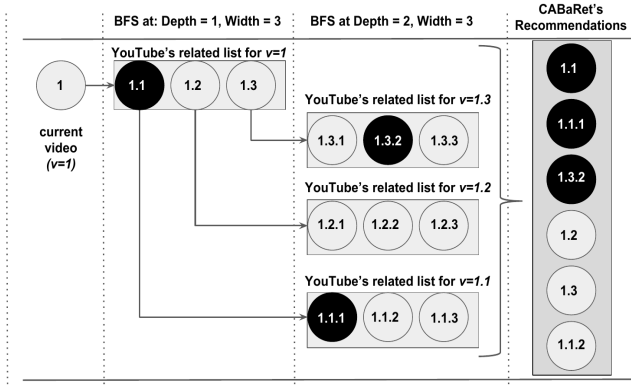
BFS at: Depth = 1, Width = 3

BFS at Depth = 2, Width = 3

CABaRet's Recommendations

1

current video (v=1)

YouTube's related list for v=1

1.1

1.2

1.3

YouTube's related list for v=1.3

1.3.1

1.3.2

1.3.3

YouTube's related list for v=1.2

1.2.1

1.2.2

1.2.3

YouTube's related list for v=1.1

1.1.1

1.1.2

1.1.3

1.1

1.1.1

1.3.2

1.2

1.3

1.1.2